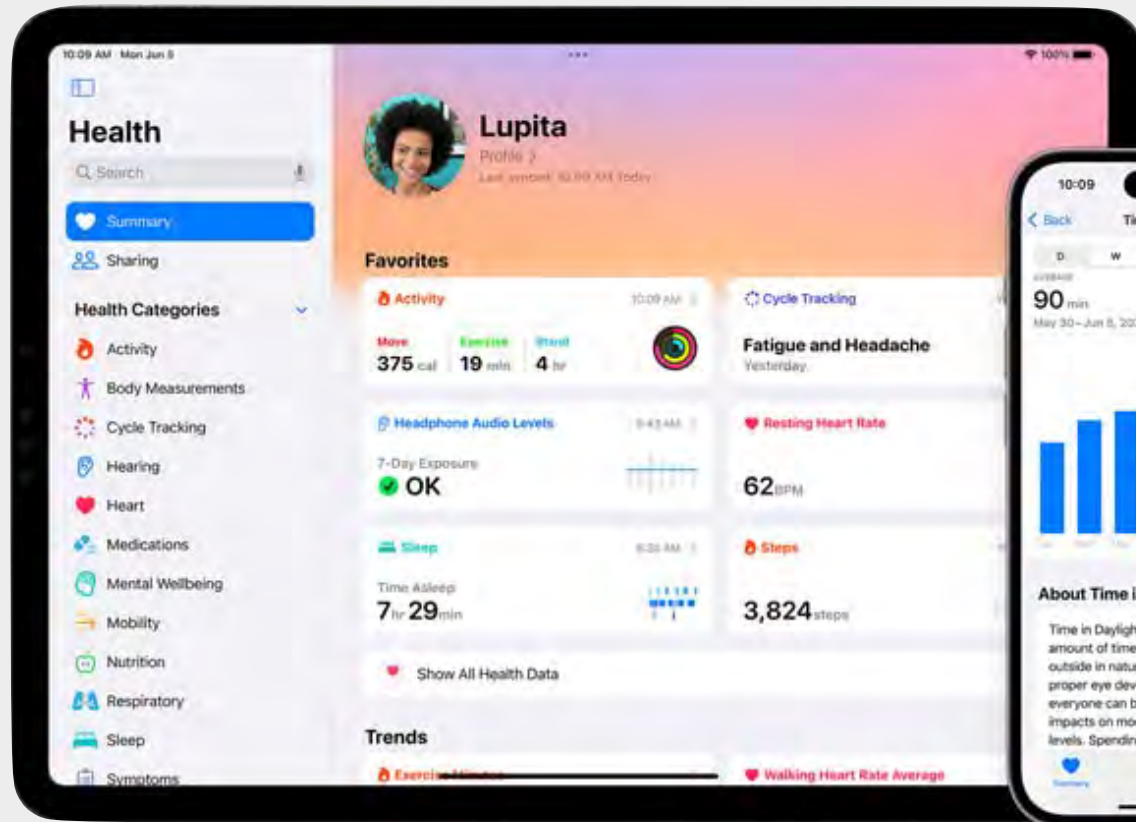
10:09 AM Mon Jun 5

100%

Health

Search

Summary

Sharing

Health Categories

Activity

Body Measurements

Cycle Tracking

Hearing

Heart

Medications

Mental Wellbeing

Mobility

Nutrition

Respiratory

Sleep

Symptoms

Lupita

Profile >

Last synced: 10:09 AM Today

Favorites

Activity

10:09 AM

Move

375 cal

Exercise

19 min

Stand

4 hr

Cycle Tracking

Fatigue and Headache

Yesterday

Headphone Audio Levels

9:43 AM

7-Day Exposure

OK

Resting Heart Rate

62 BPM

Sleep

6:30 AM

Time Asleep

7 hr 29 min

Steps

3,824 steps

Show All Health Data

Trends

Exercise Minutes

Walking Heart Rate Average

10:09

Back

Ti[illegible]

D

W

AVERAGE

90 min

May 30 – Jun 5, 20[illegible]

About Time i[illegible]

Time in Daylight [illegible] amount of time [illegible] outside in natu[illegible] proper eye dev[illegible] everyone can b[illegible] impacts on mo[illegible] levels. Spendin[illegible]

Summary